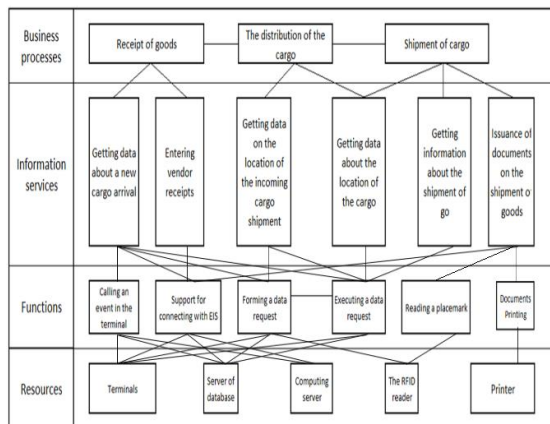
Business processes

Receipt of goods

The distribution of the cargo

Shipment of cargo

Information services

Getting data about a new cargo arrival

Entering vendor receipts

Getting data on the location of the incoming cargo shipment

Getting data about the location of the cargo

Getting information about the shipment of go

Issuance of documents on the shipment o goods

Functions

Calling an event in the terminal

Support for connecting with EIS

Forming a data request

Executing a data request

Reading a placemark

Documents Printing

Resources

Terminals

Server of database

Computing server

The RFID reader

Printer